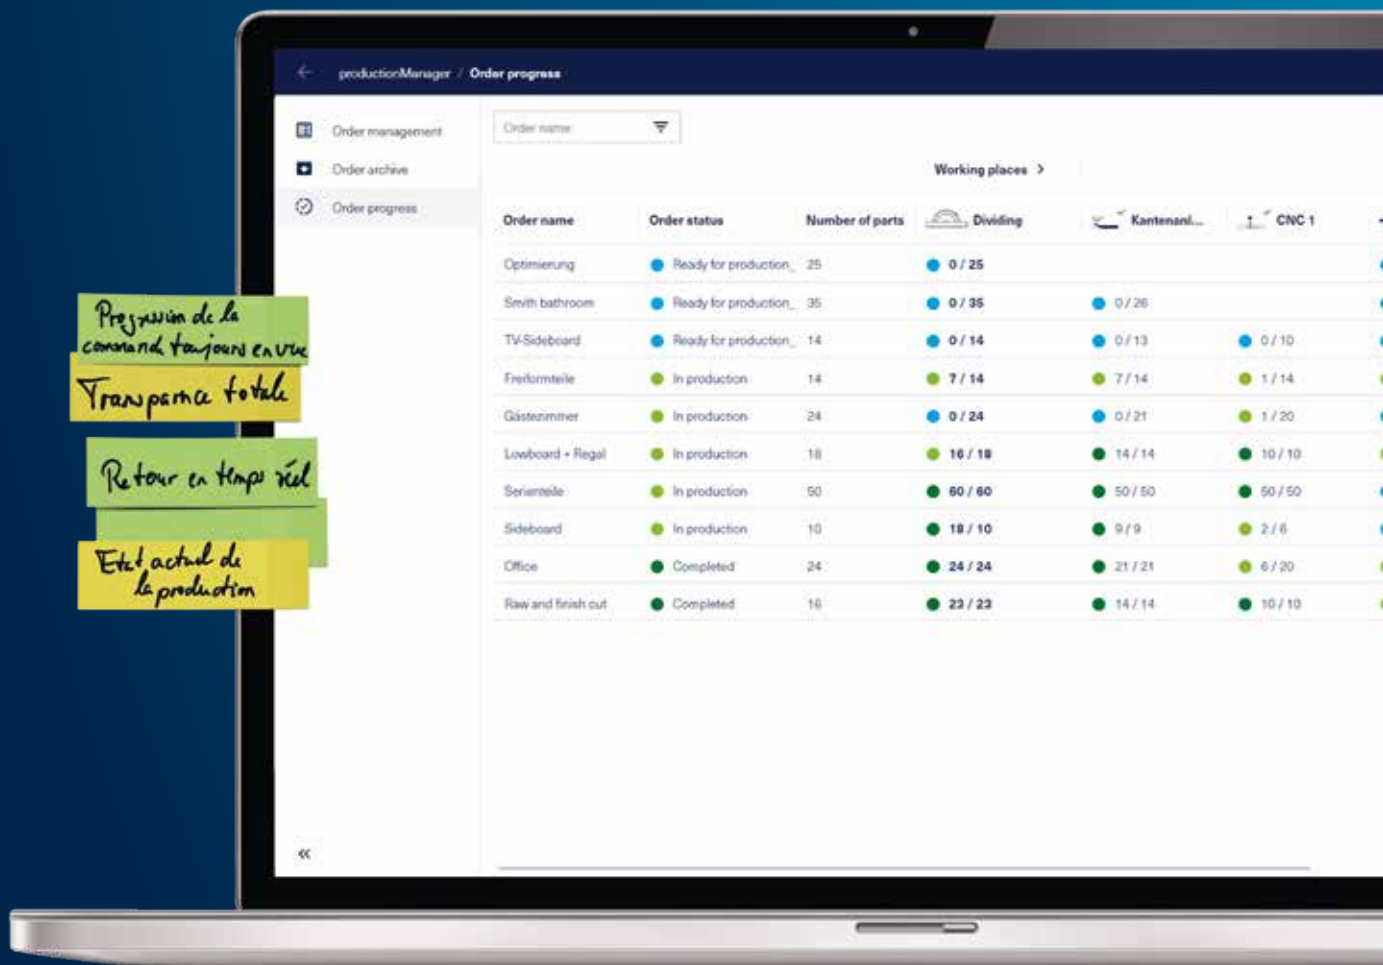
productionManager / Order progress

Order management
Order archive
Order progress

Order name

Working places >

| Order name | Order status | Number of parts | Dividing | Kantenanl... | CNC 1 |
|---|---|---|---|---|---|
| Optimierung | Ready for production | 25 | 0 / 25 | | |
| Smith bathroom | Ready for production | 35 | 0 / 35 | 0 / 26 | |
| TV-Sideboard | Ready for production | 14 | 0 / 14 | 0 / 13 | 0 / 10 |
| Freiformteile | In production | 14 | 7 / 14 | 7 / 14 | 1 / 14 |
| Gästezimmer | In production | 24 | 0 / 24 | 0 / 21 | 1 / 20 |
| Lowboard + Regal | In production | 18 | 16 / 18 | 14 / 14 | 10 / 10 |
| Serienteile | In production | 50 | 60 / 60 | 50 / 50 | 50 / 50 |
| Sideboard | In production | 10 | 18 / 10 | 9 / 9 | 2 / 6 |
| Office | Completed | 24 | 24 / 24 | 21 / 21 | 6 / 20 |
| Raw and finish cut | Completed | 16 | 23 / 23 | 14 / 14 | 10 / 10 |

«

Progression de la commande toujours en vue
Transparence totale
Retour en temps réel
Etat actuel de la production